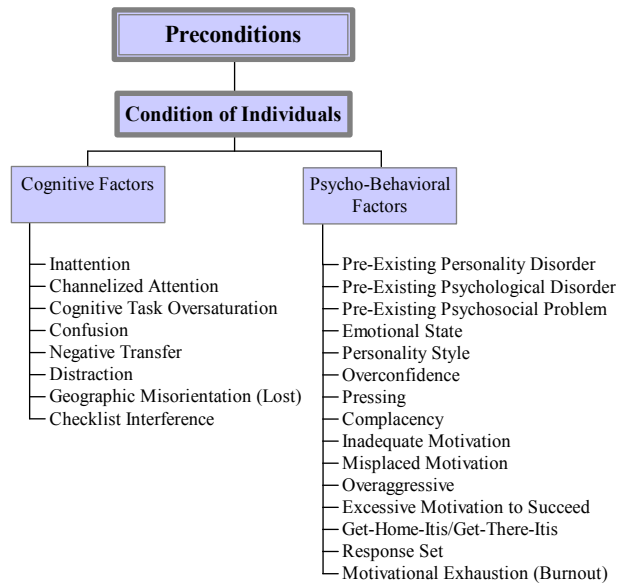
Preconditions

Condition of Individuals

Cognitive Factors

Inattention
Channelized Attention
Cognitive Task Oversaturation
Confusion
Negative Transfer
Distraction
Geographic Misorientation (Lost)
Checklist Interference

Psycho-Behavioral Factors

Pre-Existing Personality Disorder
Pre-Existing Psychological Disorder
Pre-Existing Psychosocial Problem
Emotional State
Personality Style
Overconfidence
Pressing
Complacency
Inadequate Motivation
Misplaced Motivation
Overaggressive
Excessive Motivation to Succeed
Get-Home-Itis/Get-There-Itis
Response Set
Motivational Exhaustion (Burnout)